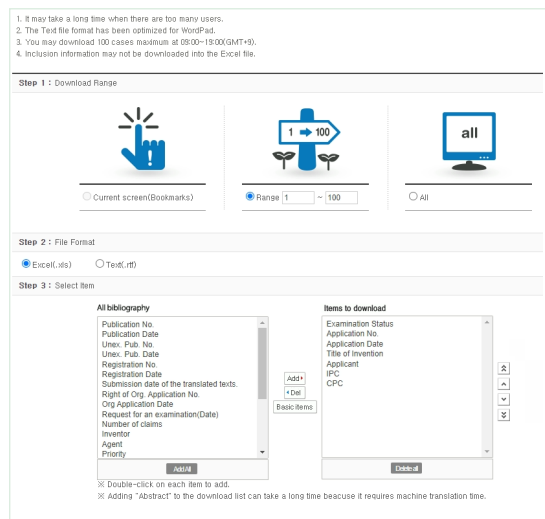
1. It may take a long time when there are too many users.
2. The Text file format has been optimized for WordPad.
3. You may download 100 cases maximum at 09:00~19:00(GMT+9).
4. Inclusion information may not be downloaded into the Excel file.

Step 1 : Download Range

1 → 100

all

Current screen(Bookmarks)

Range 1 ~ 100

All

Step 2 : File Format

Excel(.xls) Text(.rtf)

Step 3 : Select item

All bibliography

Publication No.
Publication Date
Unex. Pub. No.
Unex. Pub. Date
Registration No.
Registration Date
Submission date of the translated texts.
Right of Org. Application No.
Org Application Date
Request for an examination(Date)
Number of claims
Inventor
Agent
Priority

AddAll

Add+
-Del
Basic items

Items to download

Examination Status
Application No.
Application Date
Title of Invention
Applicant
IPC
CPC

Delete all

※ Double-click on each item to add.
※ Adding "Abstract" to the download list can take a long time beacuse it requires machine translation time.